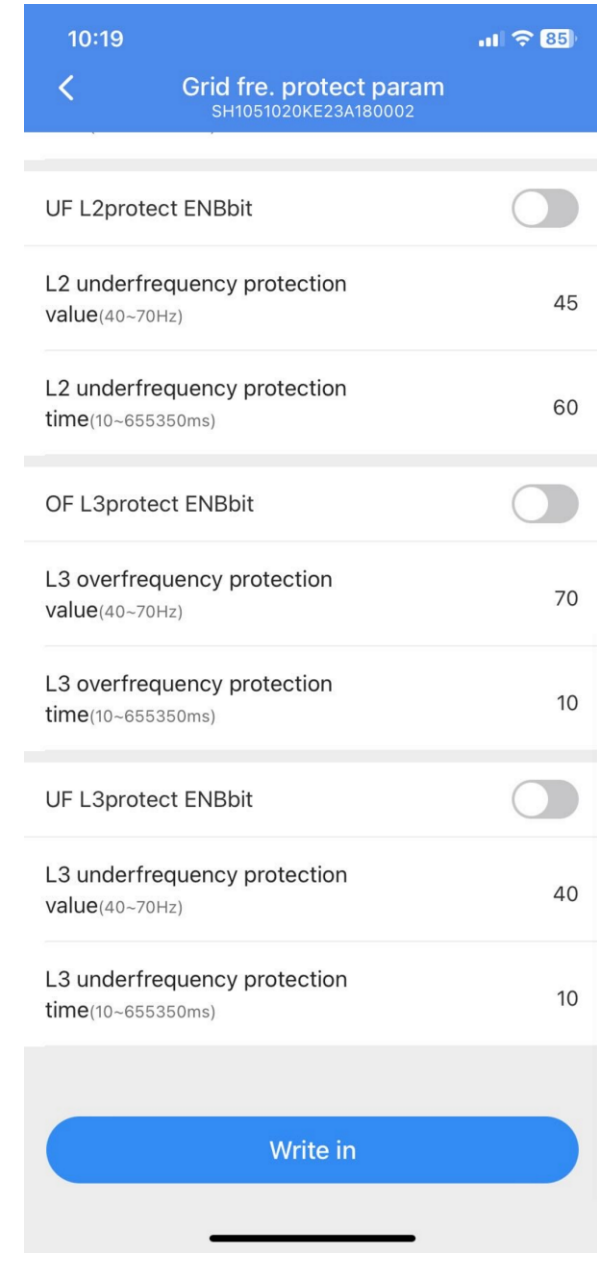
10:19

85

<

Grid fre. protect param
SH1051020KE23A180002

UF L2protect ENBbit

L2 underfrequency protection value(40~70Hz) 45

L2 underfrequency protection time(10~655350ms) 60

OF L3protect ENBbit

L3 overfrequency protection value(40~70Hz) 70

L3 overfrequency protection time(10~655350ms) 10

UF L3protect ENBbit

L3 underfrequency protection value(40~70Hz) 40

L3 underfrequency protection time(10~655350ms) 10

Write in